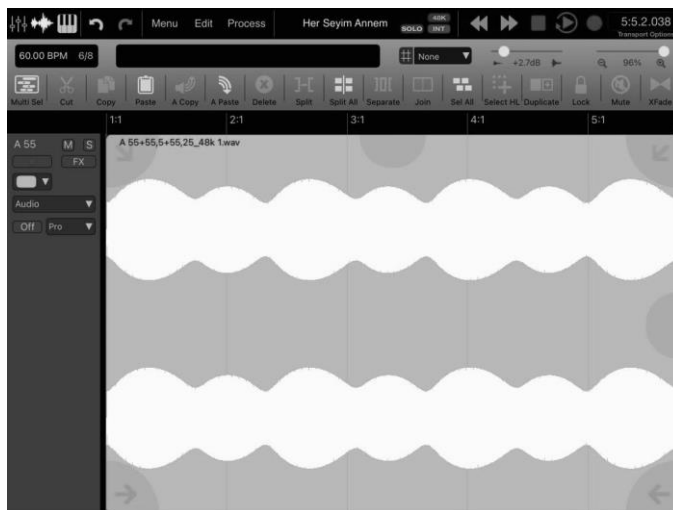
Menu Edit Process Her Seyim Annem SOLO 48K INT 5:5.2.038 Transport Options

60.00 BPM 6/8 None +2.7dB 96%

Multi Sel Cut Copy Paste A Copy A Paste Delete Split Split All Separate Join Sel All Select HL Duplicate Lock Mute XFade

1:1 2:1 3:1 4:1 5:1

A 55 M S FX

Audio

Off Pro

A 55+55,5+55,25_48k 1.wav